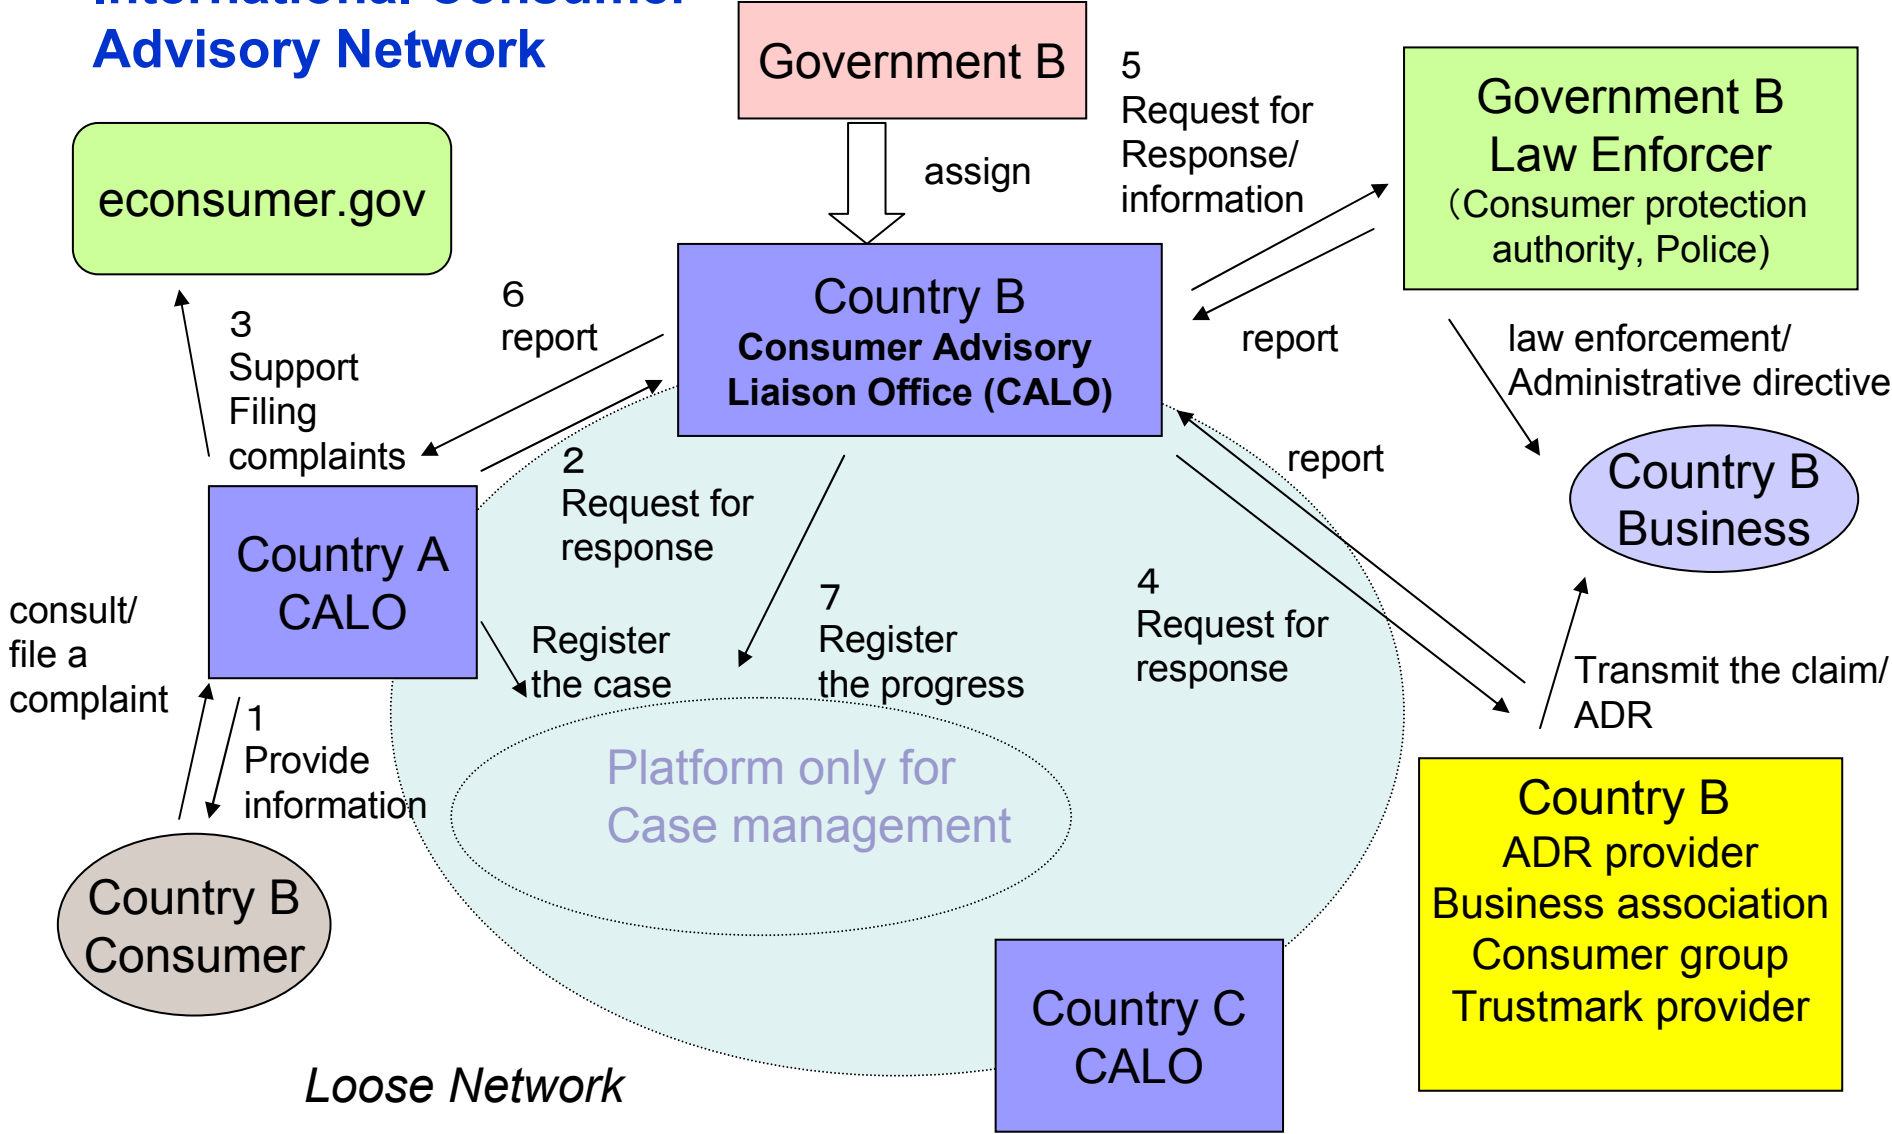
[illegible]
Advisory Network

Government B

assign

5
Request for Response/ information

Government B Law Enforcer (Consumer protection authority, Police)

econsumer.gov

6
report

Country B
Consumer Advisory Liaison Office (CALO)

report

law enforcement/ Administrative directive

3
Support Filing complaints

2
Request for response

report

Country B Business

Country A CALO

7
Register the progress

4
Request for response

consult/ file a complaint

Register the case

Transmit the claim/ ADR

1
Provide information

Platform only for Case management

Country B ADR provider Business association Consumer group Trustmark provider

Country B Consumer

Country C CALO

Loose Network